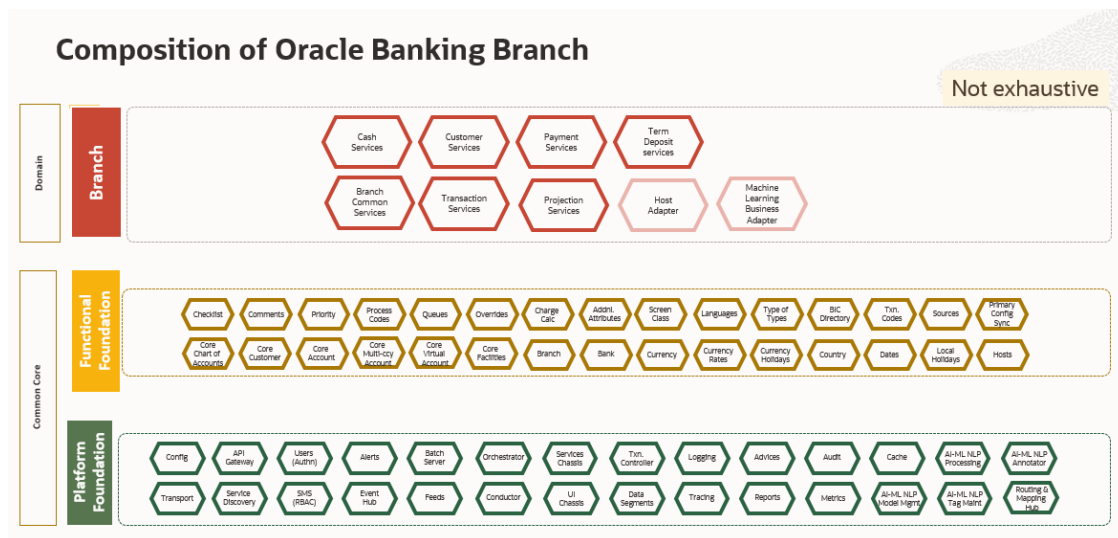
Composition of Oracle Banking Branch

Not exhaustive

Domain

Branch

Cash Services

Customer Services

Payment Services

Term Deposit services

Branch Common Services

Transaction Services

Projection Services

Host Adapter

Machine Learning Business Adapter

Common Core

Functional Foundation

Checklist

Comments

Priority

Process Codes

Queues

Overrides

Charge Calc

Addnl. Attributes

Screen Class

Languages

Type of Types

BIC Directory

Txn. Codes

Sources

Primary Config Sync

Core Chart of Accounts

Core Customer

Core Account

Core Multi-ccy Account

Core Virtual Account

Core Facilities

Branch

Bank

Currency

Currency Rates

Currency Holidays

Country

Dates

Local Holidays

Hosts

Platform Foundation

Config

API Gateway

Users (Authn)

Alerts

Batch Server

Orchestrator

Services Chassis

Txn. Controller

Logging

Advices

Audit

Cache

AI-ML NLP Processing

AI-ML NLP Annotator

Transport

Service Discovery

SMS (RBAC)

Event Hub

Feeds

Conductor

UI Chassis

Data Segments

Tracing

Reports

Metrics

AI-ML NLP Model Mgmt

AI-ML NLP Tag Maint

Routing & Mapping Hub